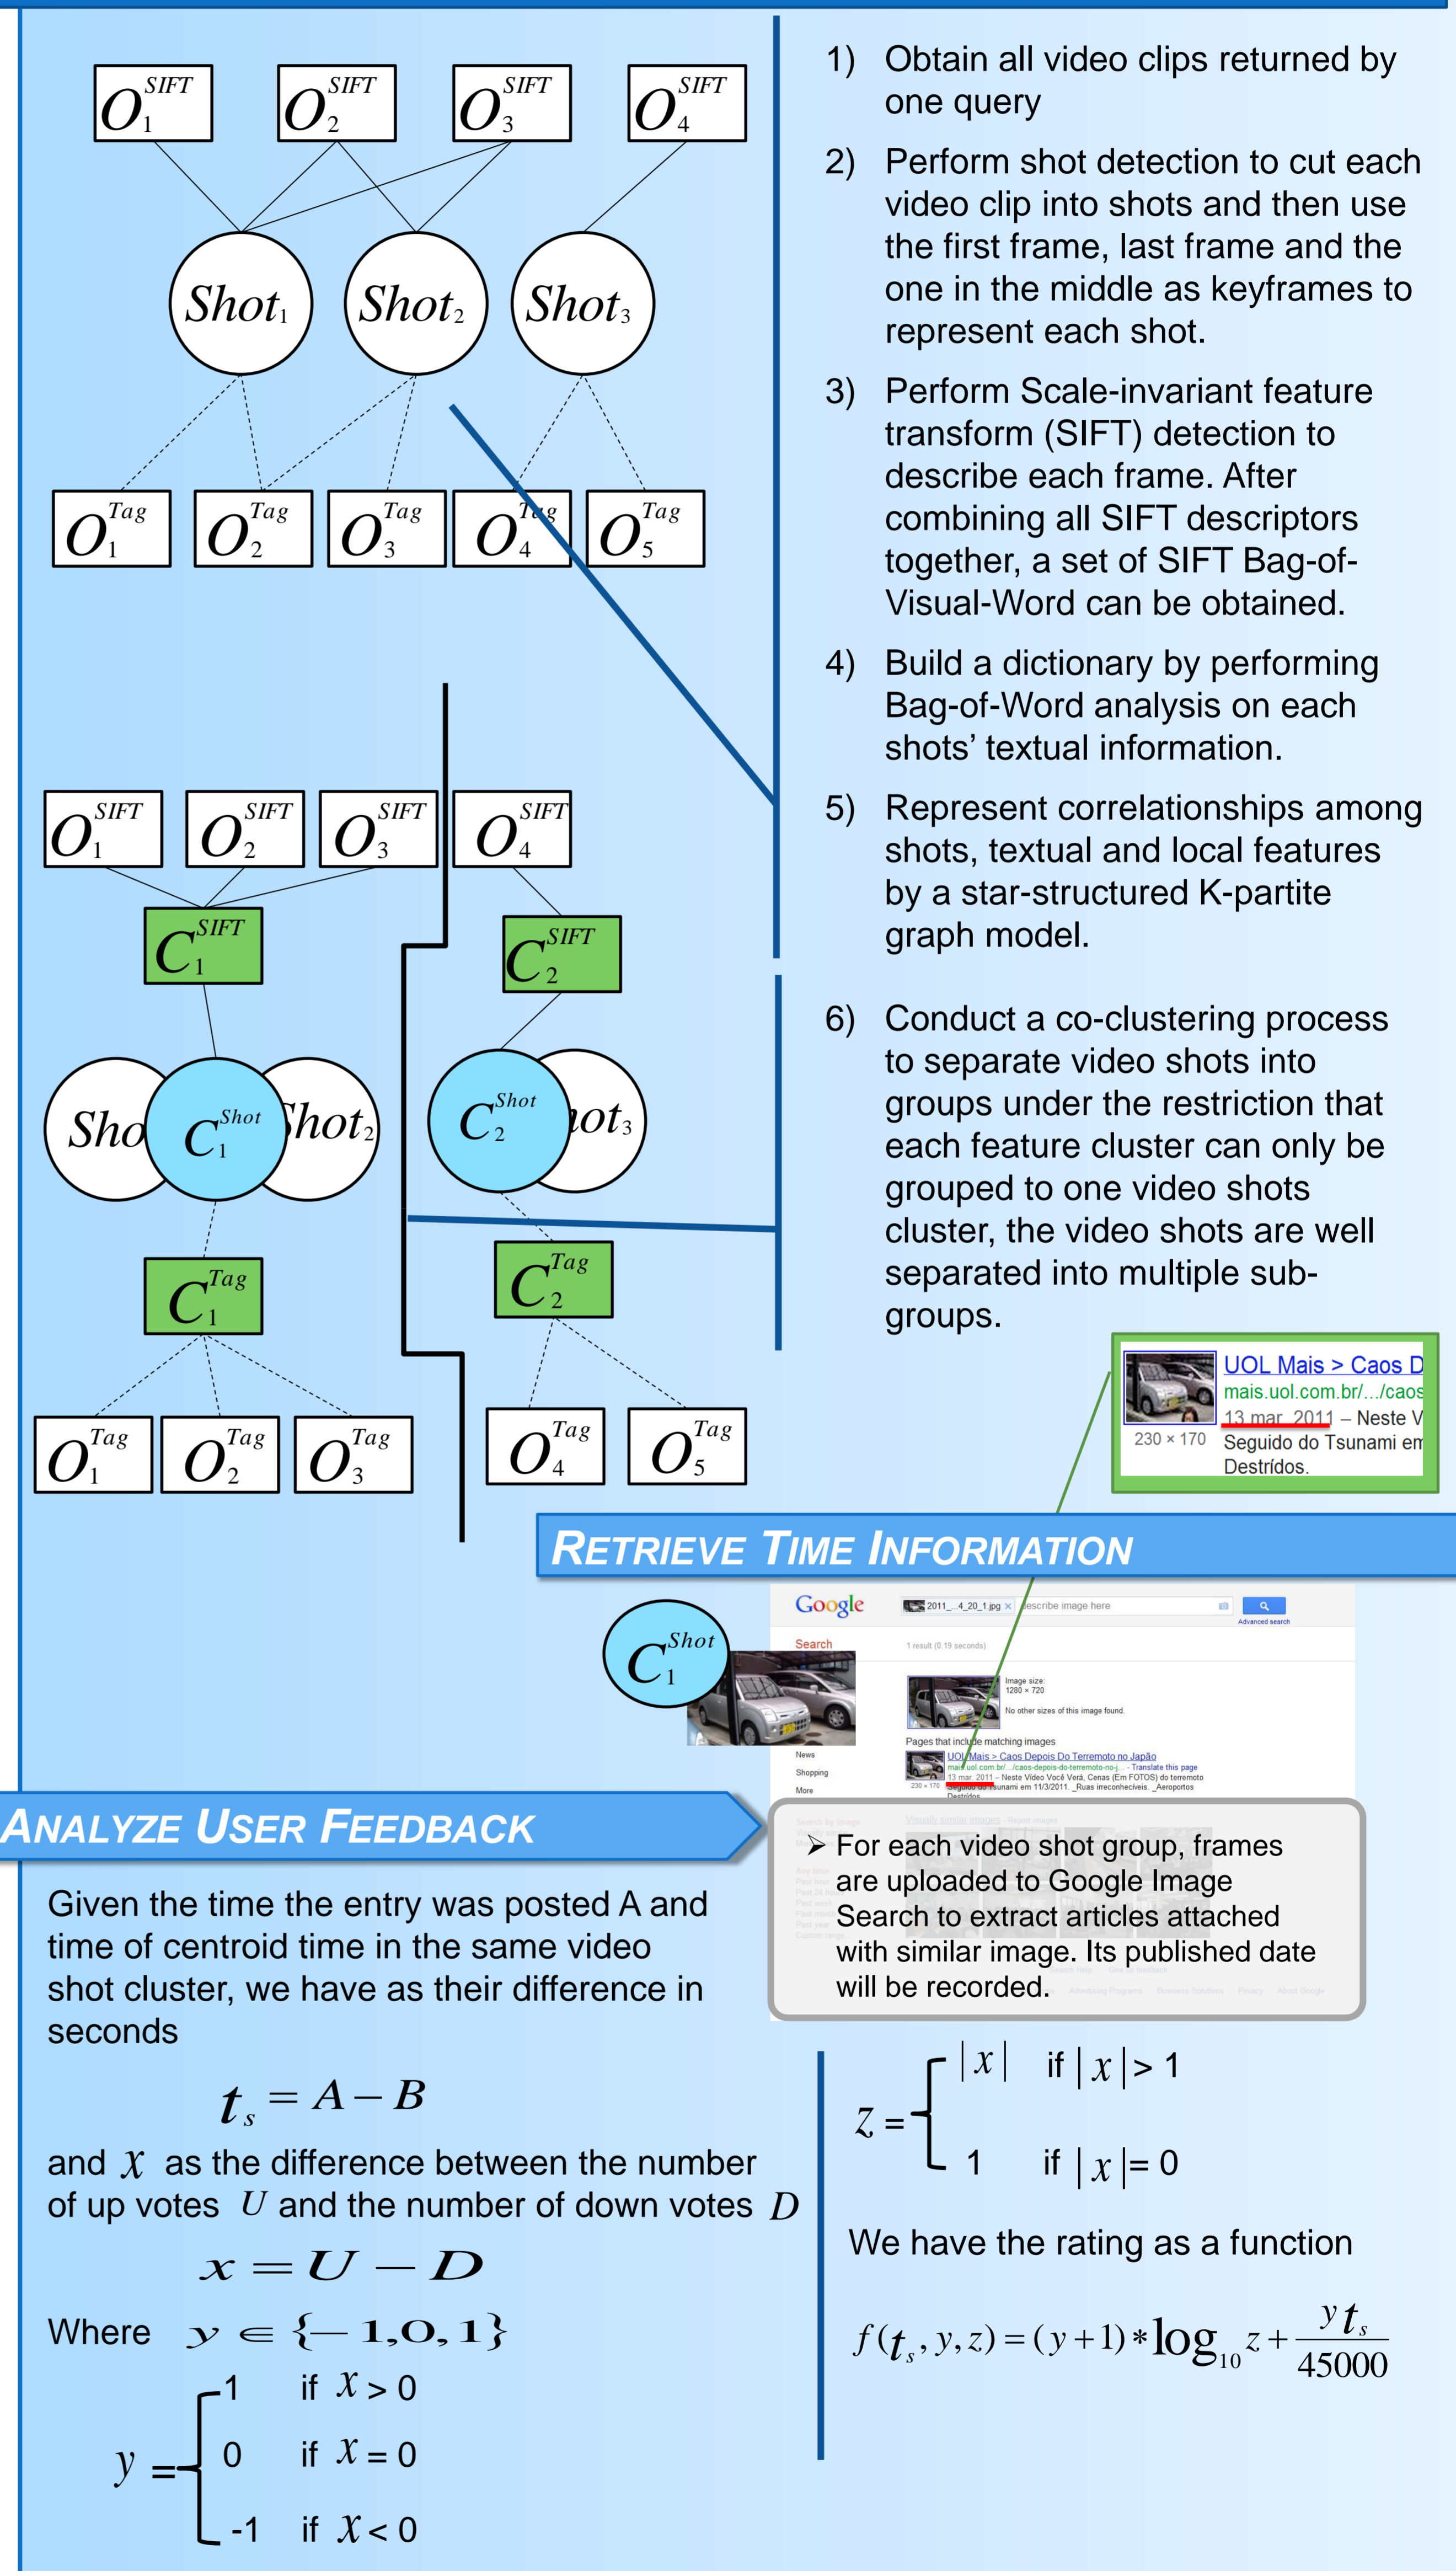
$O_1^{SIFT}$ $O_2^{SIFT}$ $O_3^{SIFT}$ $O_4^{SIFT}$

$Shot_1$ $Shot_2$ $Shot_3$

$O_1^{Tag}$ $O_2^{Tag}$ $O_3^{Tag}$ $O_4^{Tag}$ $O_5^{Tag}$

1) Obtain all video clips returned by one query

2) Perform shot detection to cut each video clip into shots and then use the first frame, last frame and the one in the middle as keyframes to represent each shot.

3) Perform Scale-invariant feature transform (SIFT) detection to describe each frame. After combining all SIFT descriptors together, a set of SIFT Bag-of-Visual-Word can be obtained.

4) Build a dictionary by performing Bag-of-Word analysis on each shots' textual information.

5) Represent correlationships among shots, textual and local features by a star-structured K-partite graph model.

$O_1^{SIFT}$ $O_2^{SIFT}$ $O_3^{SIFT}$ $O_4^{SIFT}$

$C_1^{SIFT}$ $C_2^{SIFT}$

Sho $C_1^{Shot}$ hot$_2$ $C_2^{Shot}$ ot$_3$

$C_1^{Tag}$ $C_2^{Tag}$

$O_1^{Tag}$ $O_2^{Tag}$ $O_3^{Tag}$ $O_4^{Tag}$ $O_5^{Tag}$

6) Conduct a co-clustering process to separate video shots into groups under the restriction that each feature cluster can only be grouped to one video shots cluster, the video shots are well separated into multiple sub-groups.

UOL Mais > Caos D
mais.uol.com.br/.../caos
13 mar. 2011 – Neste V
230 × 170 Seguido do Tsunami em
Destrídos.

RETRIEVE TIME INFORMATION

$C_1^{Shot}$

Google 2011_...4_20_1.jpg describe image here
Advanced search
Search
1 result (0.19 seconds)
Image size: 1280 × 720
No other sizes of this image found.
Pages that include matching images
UOL Mais > Caos Depois Do Terremoto no Japão
mais.uol.com.br/.../caos-depois-do-terremoto-no-j... - Translate this page
13 mar. 2011 – Neste Vídeo Você Verá, Cenas (Em FOTOS) do terremoto
230 × 170 Seguido do Tsunami em 11/3/2011. _Ruas irreconheciveis. _Aeroportos Destrídos
News
Shopping
More

ANALYZE USER FEEDBACK

➢ For each video shot group, frames are uploaded to Google Image Search to extract articles attached with similar image. Its published date will be recorded.

Given the time the entry was posted A and time of centroid time in the same video shot cluster, we have as their difference in seconds

$t_s = A - B$

and $x$ as the difference between the number of up votes $U$ and the number of down votes $D$

$x = U - D$

Where $y \in \{-1, 0, 1\}$

$y = \begin{cases} 1 & \text{if } x > 0 \\ 0 & \text{if } x = 0 \\ -1 & \text{if } x < 0 \end{cases}$

$z = \begin{cases} |x| & \text{if } |x| > 1 \\ 1 & \text{if } |x| = 0 \end{cases}$

We have the rating as a function

$f(t_s, y, z) = (y+1) * \log_{10} z + \frac{y t_s}{45000}$